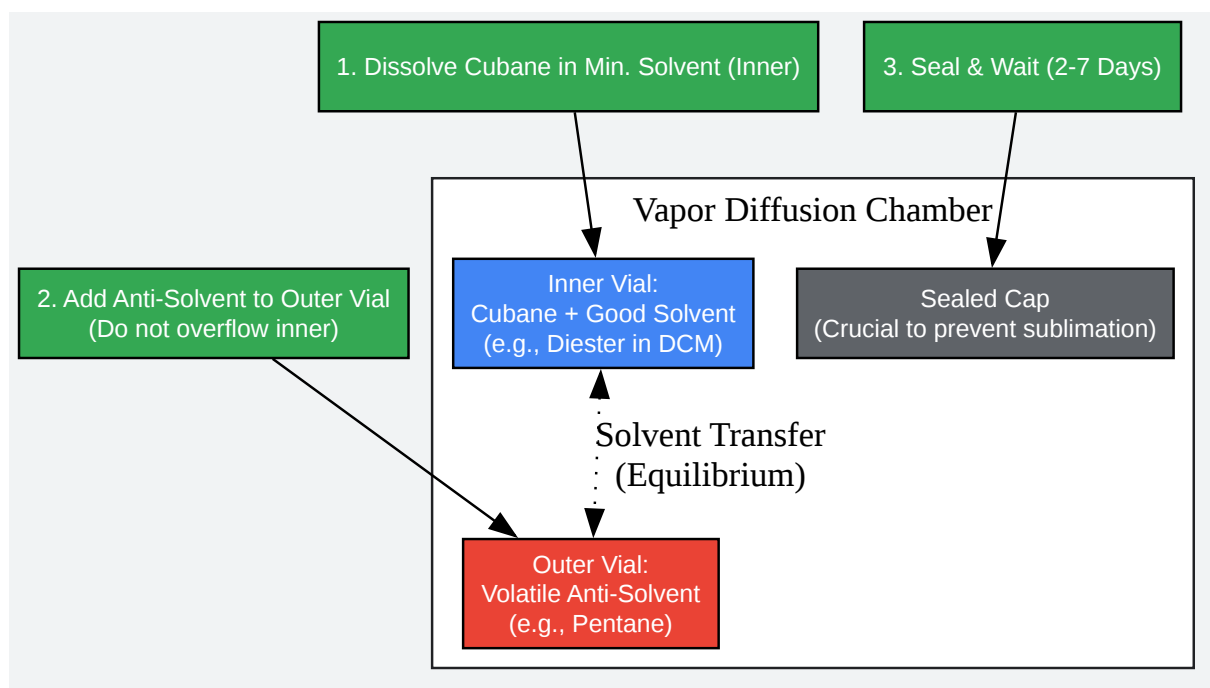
1. Dissolve Cubane in Min. Solvent (Inner)

3. Seal & Wait (2-7 Days)

Vapor Diffusion Chamber

2. Add Anti-Solvent to Outer Vial
(Do not overflow inner)

Inner Vial:
Cubane + Good Solvent
(e.g., Diester in DCM)

Sealed Cap
(Crucial to prevent sublimation)

Solvent Transfer
(Equilibrium)

Outer Vial:
Volatile Anti-Solvent
(e.g., Pentane)